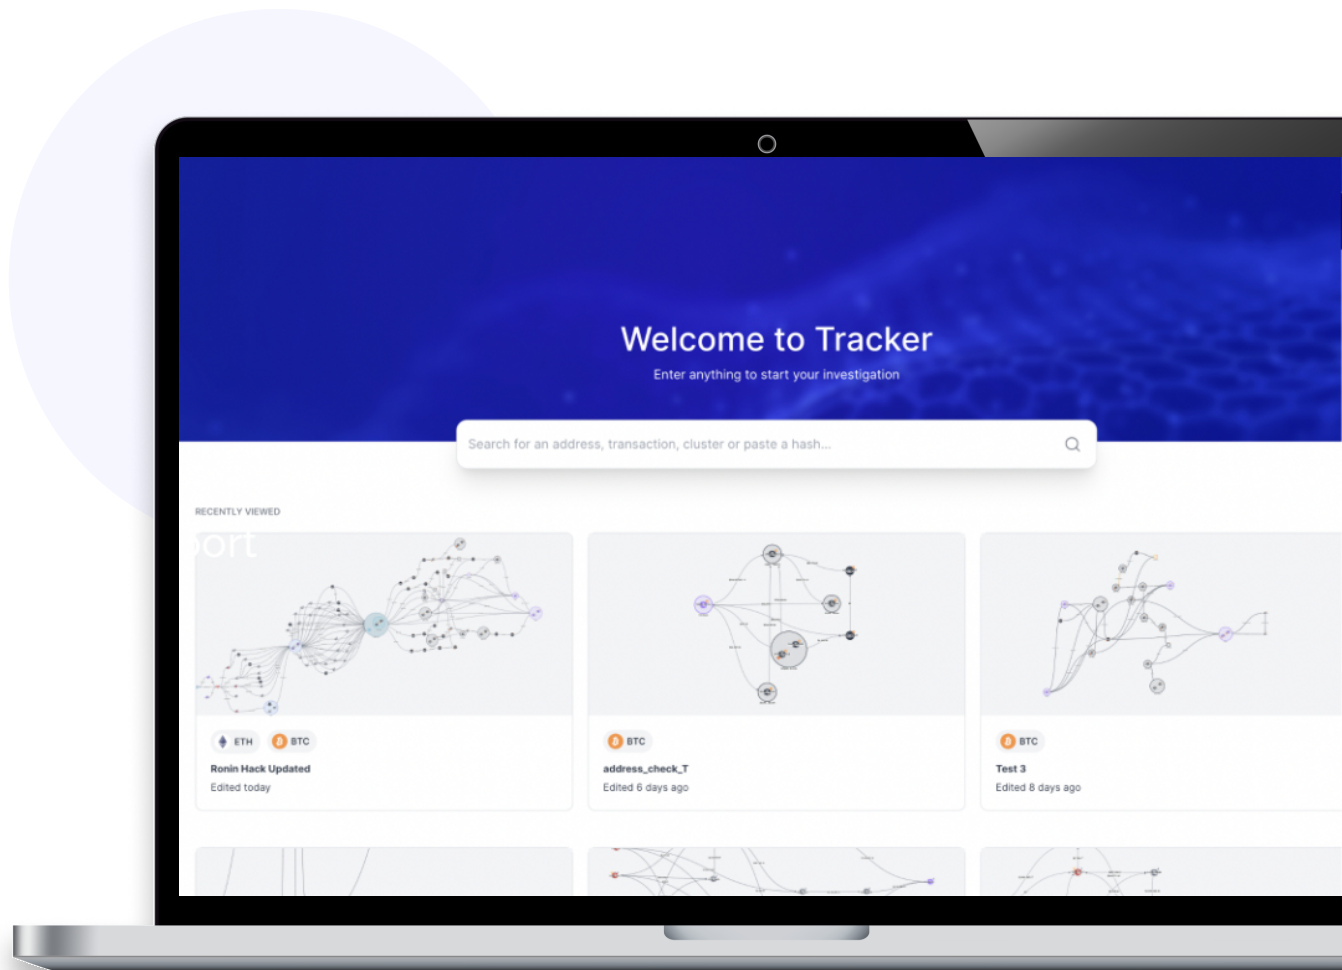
Welcome to Tracker

Enter anything to start your investigation

Search for an address, transaction, cluster or paste a hash...

RECENTLY VIEWED

ort

ETH BTC

Ronin Hack Updated

Edited today

BTC

address_check_T

Edited 6 days ago

BTC

Test 3

Edited 8 days ago